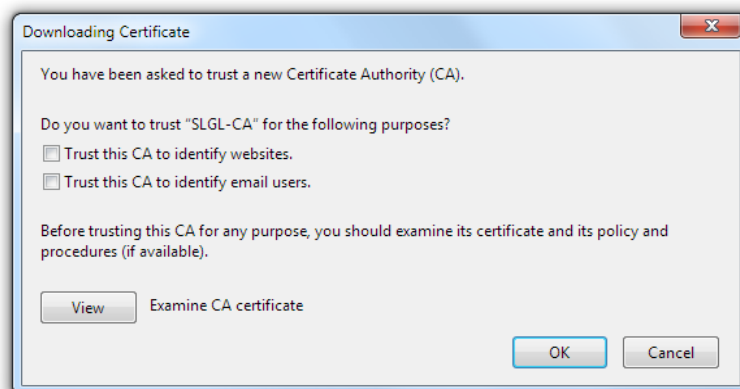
Downloading Certificate

You have been asked to trust a new Certificate Authority (CA).

Do you want to trust "SLGL-CA" for the following purposes?
Trust this CA to identify websites.
Trust this CA to identify email users.

Before trusting this CA for any purpose, you should examine its certificate and its policy and procedures (if available).

View Examine CA certificate

OK Cancel